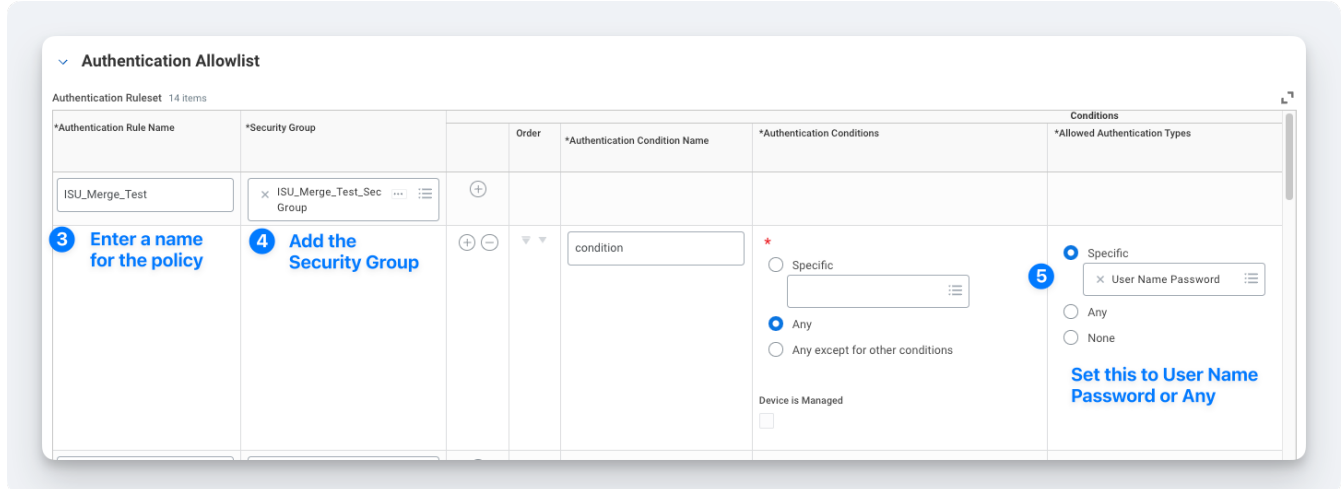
Authentication Allowlist

Authentication Ruleset 14 items

| *Authentication Rule Name | *Security Group | | Order | *Authentication Condition Name | *Authentication Conditions | *Allowed Authentication Types |
|---|---|---|---|---|---|---|
| | | | | | Conditions | |
| ISU_Merge_Test | × ISU_Merge_Test_Sec Group | | | | | |
| 3 Enter a name for the policy | 4 Add the Security Group | | | condition | * Specific / Any / Any except for other conditions / Device is Managed | Specific × User Name Password 5 / Any / None / Set this to User Name Password or Any |